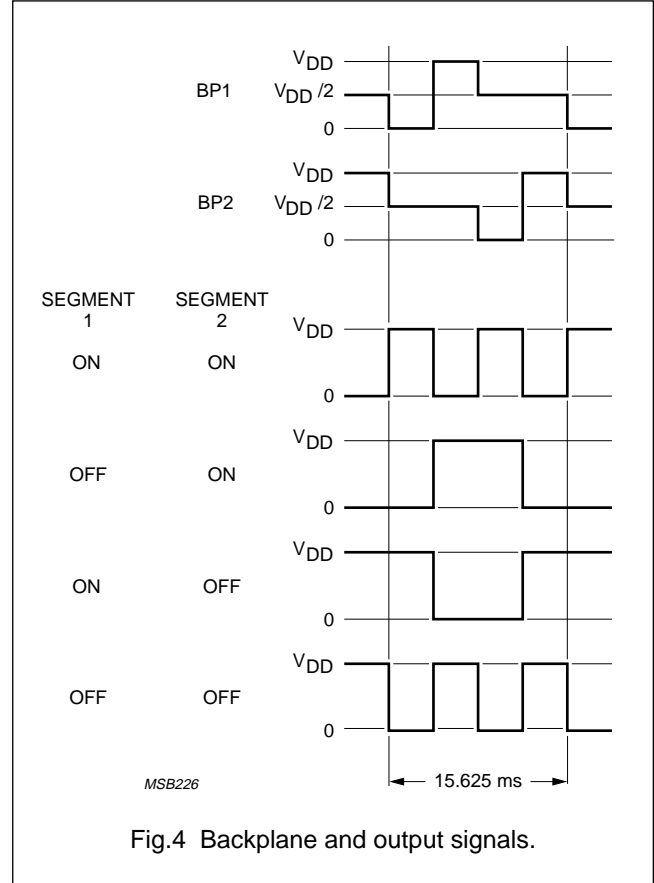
BP1

$V_{DD}$

$V_{DD}/2$

0

BP2

$V_{DD}$

$V_{DD}/2$

0

SEGMENT 1

SEGMENT 2

ON

ON

$V_{DD}$

0

OFF

ON

$V_{DD}$

0

ON

OFF

$V_{DD}$

0

OFF

OFF

$V_{DD}$

0

MSB226

15.625 ms

Fig.4 Backplane and output signals.